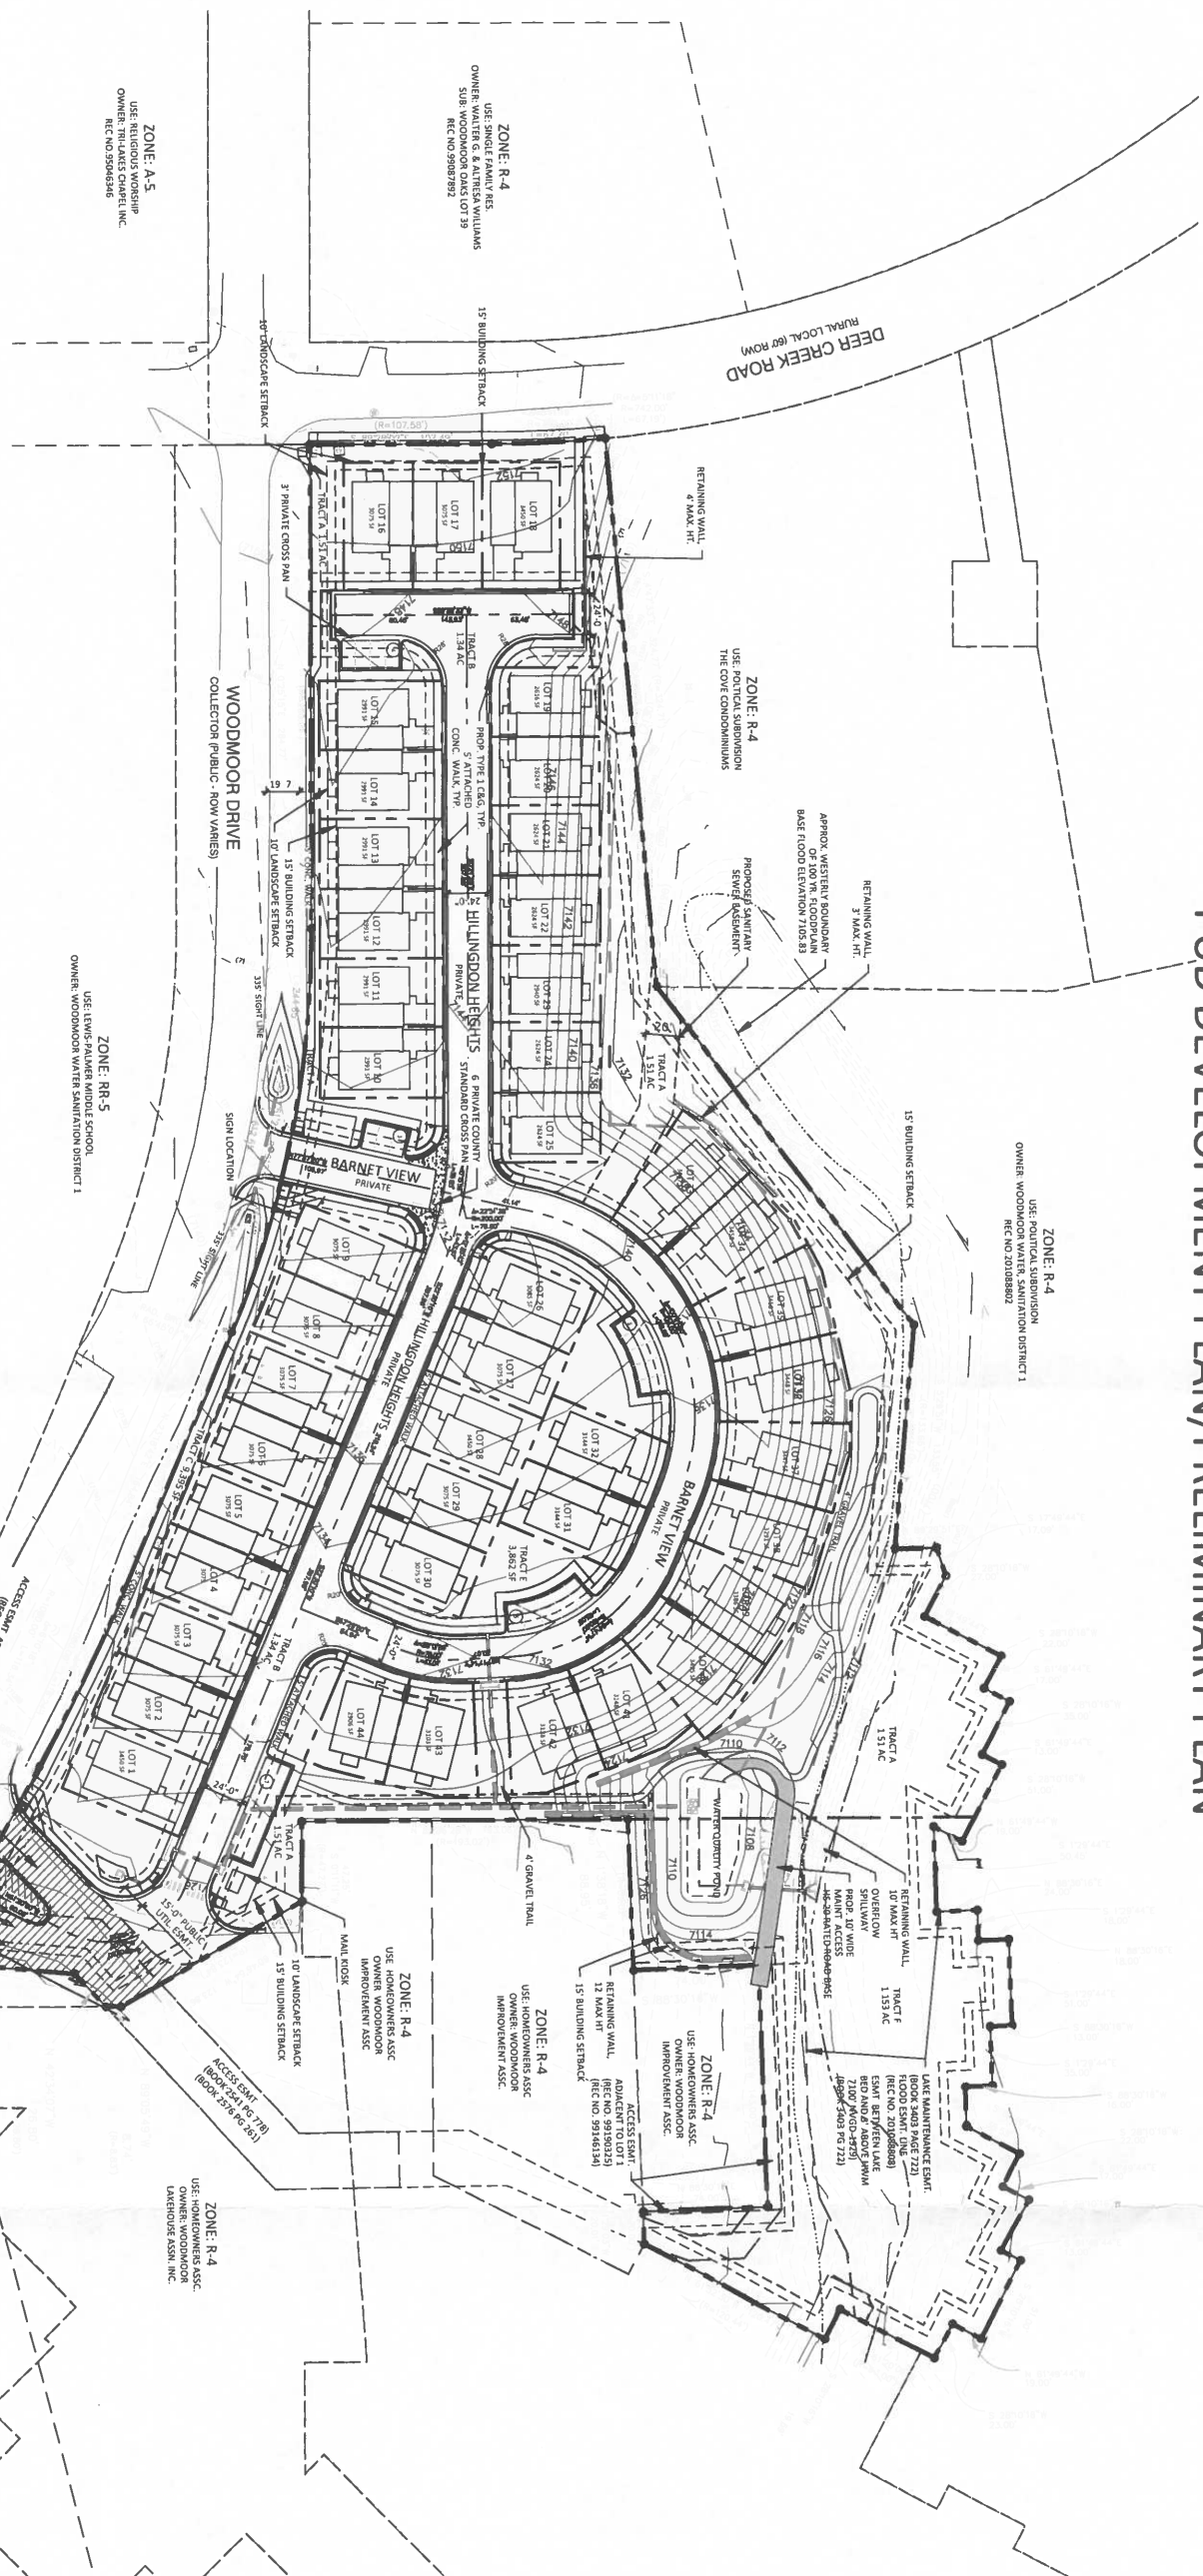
PUD DEVELOPMENT PLAN/PRELIMINARY PLAN

ZONE: A-5
USE: RELIGIOUS WORSHIP
OWNER: TRI-LAKES CHAPEL INC.
REC NO 95046346

ZONE: R-4
USE: SINGLE FAMILY RES.
OWNER: WALTER G. & ALTHEA WILLIAMS
SUB: WOODMOOR OAKS LOT 39
REC NO 99087892

DEER CREEK ROAD
RURAL LOCAL (60' ROW)

15' BUILDING SETBACK

10' LANDSCAPE SETBACK

RETAINING WALL 4' MAX. HT.

ZONE: R-4
USE: POLITICAL SUBDIVISION
THE COVE CONDOMINIUMS

ZONE: R-4
USE: POLITICAL SUBDIVISION
OWNER: WOODMOOR WATER, SANITATION DISTRICT 1
REC NO. 201088802

APPROX. WESTERLY BOUNDARY OF 100 YR. FLOODPLAIN BASE FLOOD ELEVATION 7105.83

RETAINING WALL 3' MAX. HT.

PROPOSED SANITARY SEWER EASEMENT

15' BUILDING SETBACK

LOT 16
LOT 17
LOT 18
3' PRIVATE CROSS PAN
TRACT A 1.51 AC
TRACT B 1.34 AC
24'-0"
PROP. TYPE 1 C&G, TYP.
5' ATTACHED CONC. WALK, TYP.
LOT 19
LOT 20
LOT 21
LOT 22
LOT 23
LOT 24
LOT 25
LOT 15
LOT 14
LOT 13
LOT 12
LOT 11
LOT 10
HILLINGDON HEIGHTS
PRIVATE
6' PRIVATE COUNTY STANDARD CROSS PAN
TRACT A 1.51 AC

WOODMOOR DRIVE
COLLECTOR (PUBLIC - ROW VARIES)

15' BUILDING SETBACK
10' LANDSCAPE SETBACK
335' SIGHT LINE
SIGN LOCATION

ZONE: RR-5
USE: LEWIS-PALMER MIDDLE SCHOOL
OWNER: WOODMOOR WATER SANITATION DISTRICT 1

BARNET VIEW
PRIVATE

LOT 9
LOT 8
LOT 7
LOT 6
LOT 5
LOT 4
LOT 3
LOT 2
LOT 1
TRACT C
HILLINGDON HEIGHTS
PRIVATE
LOT 26
LOT 27
LOT 28
LOT 29
LOT 30
LOT 31
LOT 32
TRACT E 3,862 SF
BARNET VIEW
PRIVATE
LOT 33
LOT 34
LOT 35
LOT 36
LOT 37
LOT 38
LOT 39
LOT 40
LOT 41
LOT 42
LOT 43
LOT 44
TRACT B 1.34 AC
24'-0"
TRACT A 1.51 AC
4' GRAVEL TRAIL
TRACT A 1.51 AC

WATER QUALITY POND
7110
7108
7114

RETAINING WALL 10' MAX HT
OVERFLOW SPILLWAY
PROP. 10' WIDE MAINT. ACCESS
TRACT F 1.153 AC

LAKE MAINTENANCE ESMT. (BOOK 3403 PAGE 722)
FLOOD ESMT. LINE (REC NO. 201088808)
ESMT BETWEEN LAKE BED AND 6' ABOVE HWM 7100 (BOOK 3403 PG 722)

ACCESS ESMT
15'-0" PUBLIC UTIL ESMT

MAIL KIOSK
10' LANDSCAPE SETBACK
15' BUILDING SETBACK

ZONE: R-4
USE: HOMEOWNERS ASSC
OWNER: WOODMOOR IMPROVEMENT ASSC

ZONE: R-4
USE: HOMEOWNERS ASSC
OWNER: WOODMOOR IMPROVEMENT ASSC.

RETAINING WALL 12' MAX HT
15' BUILDING SETBACK

ACCESS ESMT. ADJACENT TO LOT 1 (REC NO. 99190325) (REC NO. 99146134)

ZONE: R-4
USE: HOMEOWNERS ASSC.
OWNER: WOODMOOR IMPROVEMENT ASSC.

ACCESS ESMT (BOOK 2541 PG 778) (BOOK 2576 PG 261)

ZONE: R-4
USE: HOMEOWNERS ASSC.
OWNER: WOODMOOR LAKEHOUSE ASSN. INC.